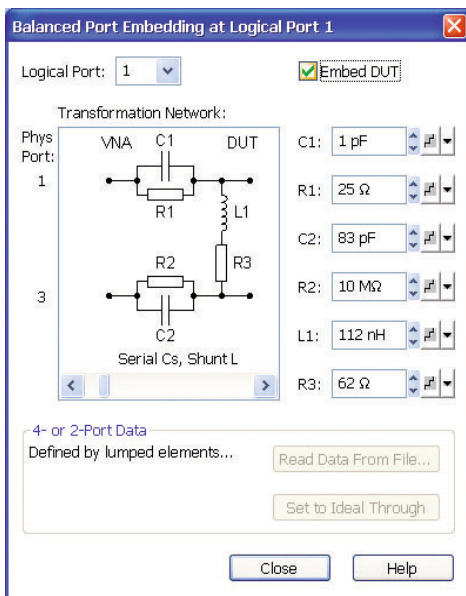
Balanced Port Embedding at Logical Port 1

Logical Port: 1

Embed DUT

Transformation Network:

Phys Port:

VNA C1 DUT

1

R1

L1

R2

R3

3

C2

Serial Cs, Shunt L

C1: 1 pF

R1: 25 Ω

C2: 83 pF

R2: 10 MΩ

L1: 112 nH

R3: 62 Ω

4- or 2-Port Data

Defined by lumped elements...

Read Data From File...

Set to Ideal Through

Close

Help